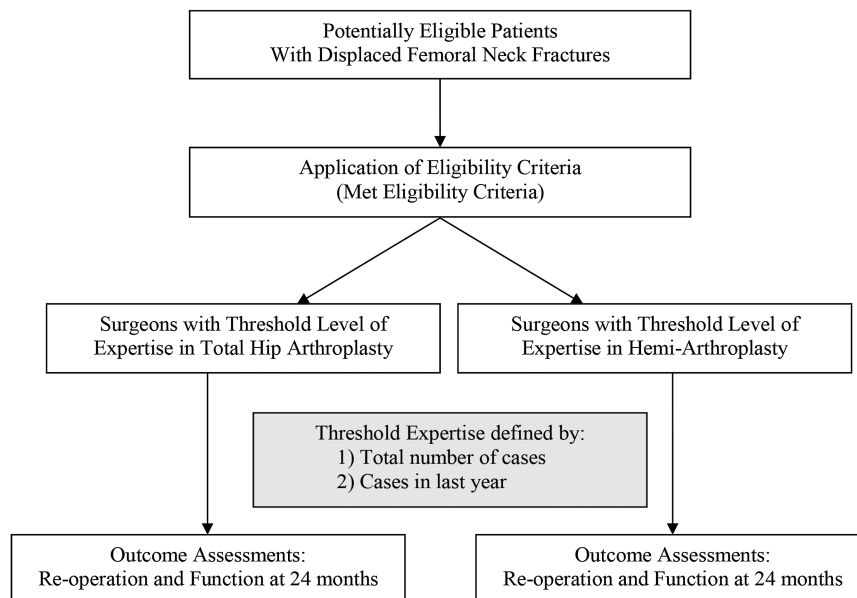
Potentially Eligible Patients
With Displaced Femoral Neck Fractures

Application of Eligibility Criteria
(Met Eligibility Criteria)

Surgeons with Threshold Level of Expertise in Total Hip Arthroplasty

Surgeons with Threshold Level of Expertise in Hemi-Arthroplasty

Threshold Expertise defined by:
1) Total number of cases
2) Cases in last year

Outcome Assessments:
Re-operation and Function at 24 months

Outcome Assessments:
Re-operation and Function at 24 months